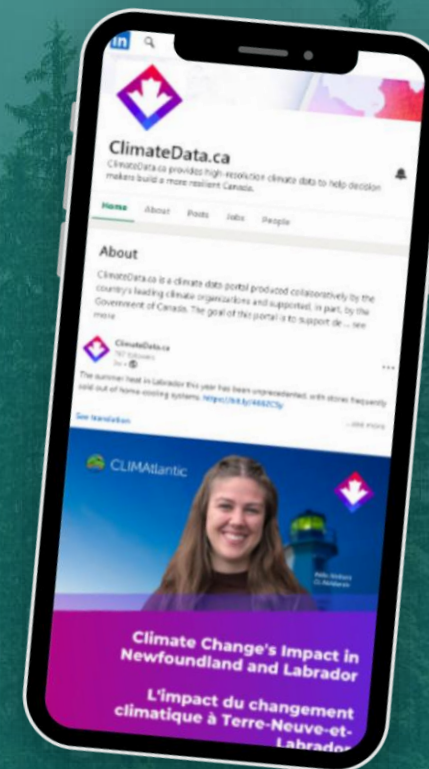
in

ClimateData.ca

ClimateData.ca provides high-resolution climate data to help decision makers build a more resilient Canada.

Home About Posts Jobs People

About

ClimateData.ca is a climate data portal produced collaboratively by the country's leading climate organizations and supported, in part, by the Government of Canada. The goal of this portal is to support de ... see more

ClimateData.ca
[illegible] followers
3w •

The summer heat in Labrador this year has been unprecedented, with stores frequently sold out of home cooling systems. https://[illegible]

See translation

...see more

CLIMAtlantic

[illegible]

Climate Change's Impact in Newfoundland and Labrador

L'impact du changement climatique à Terre-Neuve-et-Labrador